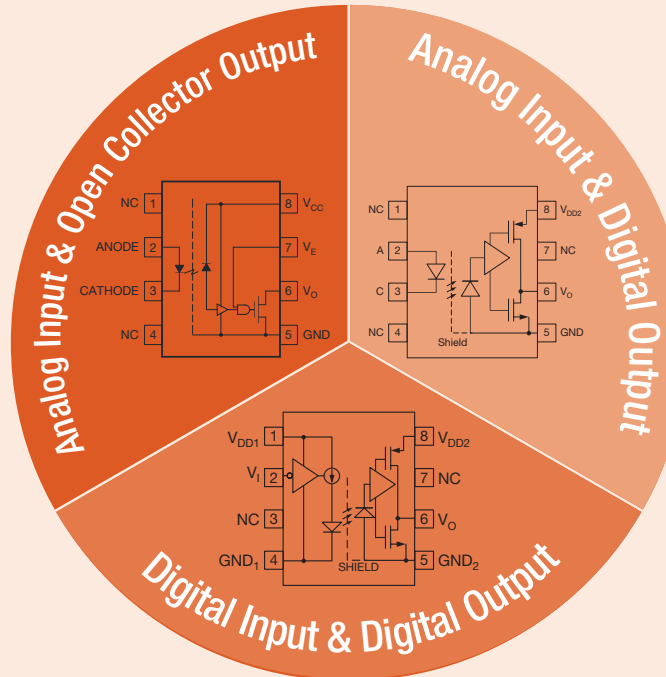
Analog Input & Open Collector Output

NC 1
ANODE 2
CATHODE 3
NC 4
8 $V_{CC}$
7 $V_E$
6 $V_O$
5 GND

Analog Input & Digital Output

NC 1
A 2
C 3
NC 4
8 $V_{DD2}$
7 NC
6 $V_O$
5 GND
Shield

$V_{DD1}$ 1
$V_I$ 2
NC 3
$GND_1$ 4
8 $V_{DD2}$
7 NC
6 $V_O$
5 $GND_2$
SHIELD

Digital Input & Digital Output